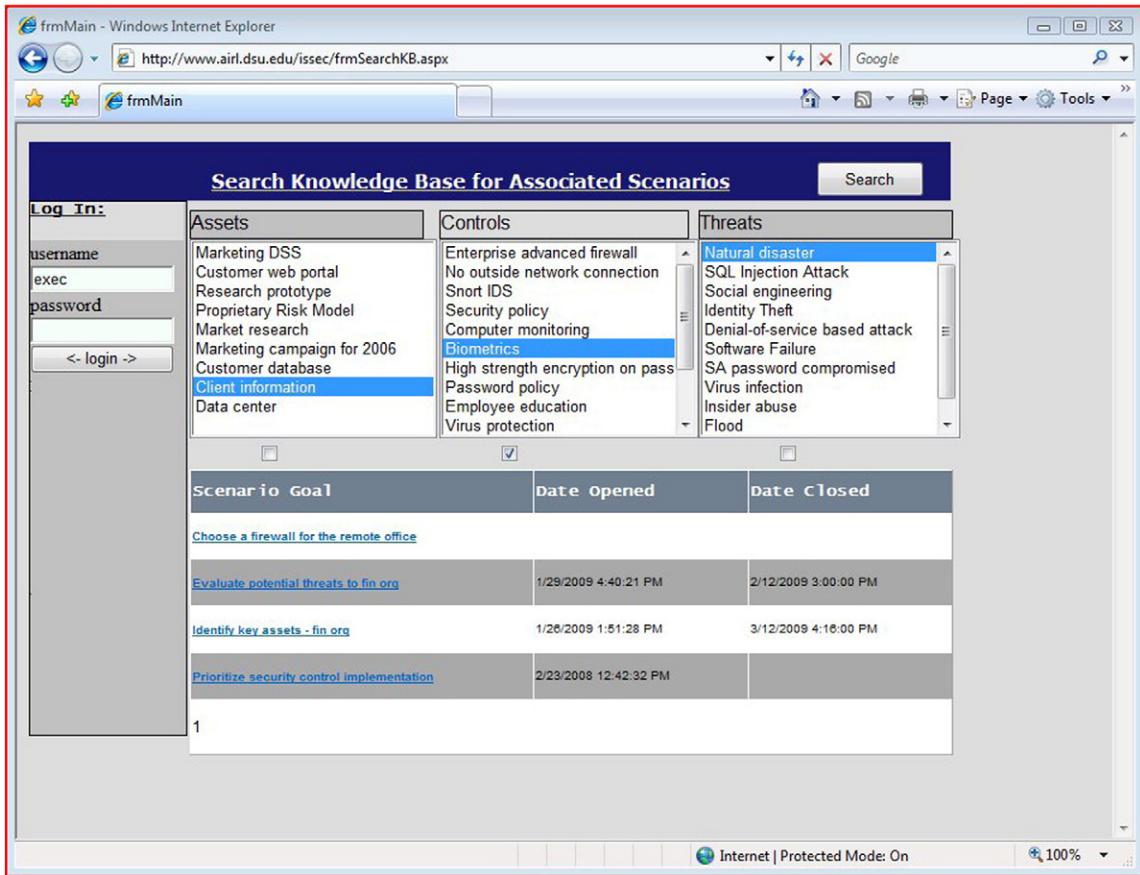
frmMain - Windows Internet Explorer

http://www.airl.dsu.edu/issec/frmSearchKB.aspx

Google

frmMain

Page ▾ Tools ▾

Search Knowledge Base for Associated Scenarios

Search

Log In:

username

exec

password

<- login ->

Assets

Marketing DSS
Customer web portal
Research prototype
Proprietary Risk Model
Market research
Marketing campaign for 2006
Customer database
Client information
Data center

Controls

Enterprise advanced firewall
No outside network connection
Snort IDS
Security policy
Computer monitoring
Biometrics
High strength encryption on pass
Password policy
Employee education
Virus protection

Threats

Natural disaster
SQL Injection Attack
Social engineering
Identity Theft
Denial-of-service based attack
Software Failure
SA password compromised
Virus infection
Insider abuse
Flood

| Scenario Goal | Date Opened | Date Closed |
|---|---|---|
| Choose a firewall for the remote office | | |
| Evaluate potential threats to fin org | 1/29/2009 4:40:21 PM | 2/12/2009 3:00:00 PM |
| Identify key assets - fin org | 1/26/2009 1:51:28 PM | 3/12/2009 4:16:00 PM |
| Prioritize security control implementation | 2/23/2008 12:42:32 PM | |

1

Internet | Protected Mode: On

100%